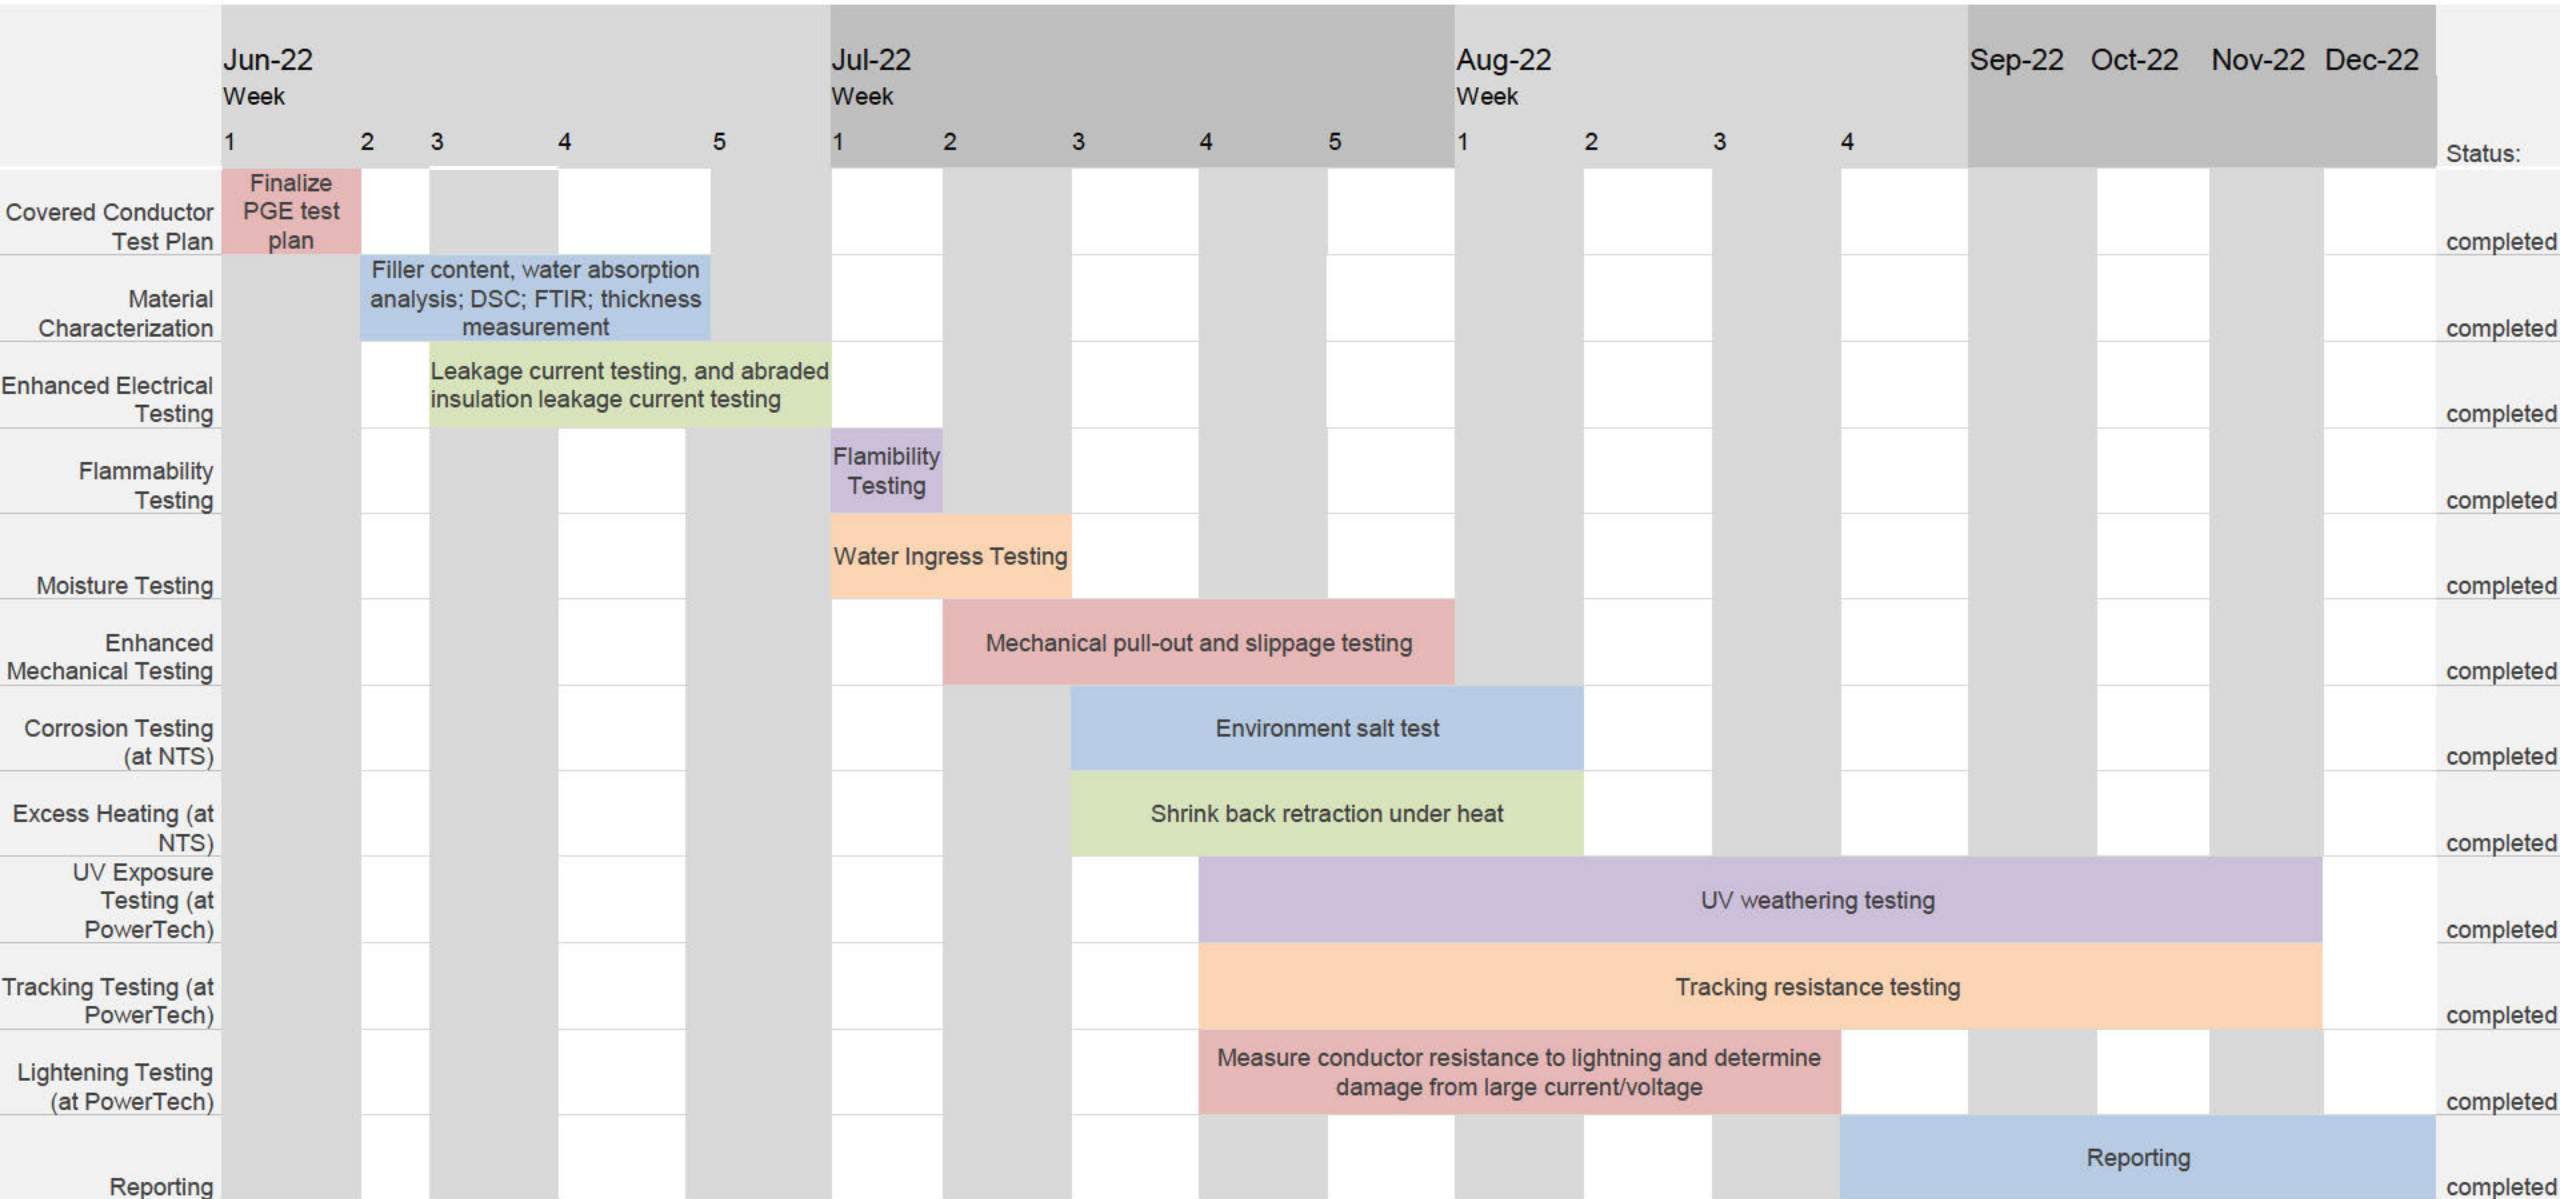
Jun-22 Week 1 2 3 4 5 | Jul-22 Week 1 2 3 4 5 | Aug-22 Week 1 2 3 4 | Sep-22 | Oct-22 | Nov-22 | Dec-22 | Status:

| Task | Activity | Status: |
|---|---|---|
| Covered Conductor Test Plan | Finalize PGE test plan | completed |
| Material Characterization | Filler content, water absorption analysis; DSC; FTIR; thickness measurement | completed |
| Enhanced Electrical Testing | Leakage current testing, and abraded insulation leakage current testing | completed |
| Flammability Testing | Flamibility Testing | completed |
| Moisture Testing | Water Ingress Testing | completed |
| Enhanced Mechanical Testing | Mechanical pull-out and slippage testing | completed |
| Corrosion Testing (at NTS) | Environment salt test | completed |
| Excess Heating (at NTS) | Shrink back retraction under heat | completed |
| UV Exposure Testing (at PowerTech) | UV weathering testing | completed |
| Tracking Testing (at PowerTech) | Tracking resistance testing | completed |
| Lightening Testing (at PowerTech) | Measure conductor resistance to lightning and determine damage from large current/voltage | completed |
| Reporting | Reporting | completed |